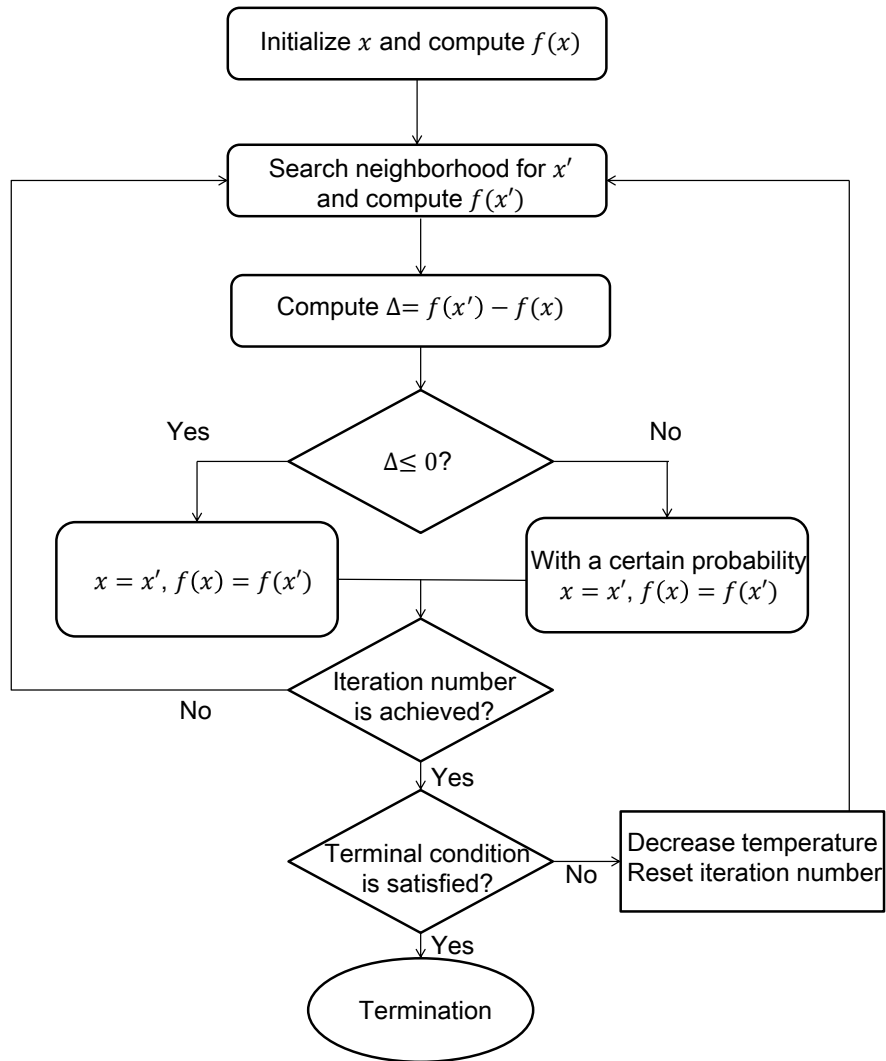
Initialize $x$ and compute $f(x)$

Search neighborhood for $x'$ and compute $f(x')$

Compute $\Delta = f(x') - f(x)$

Yes

No

$\Delta \leq 0$?

$x = x'$, $f(x) = f(x')$

With a certain probability $x = x'$, $f(x) = f(x')$

Iteration number is achieved?

No

Yes

Terminal condition is satisfied?

No

Decrease temperature
Reset iteration number

Yes

Termination